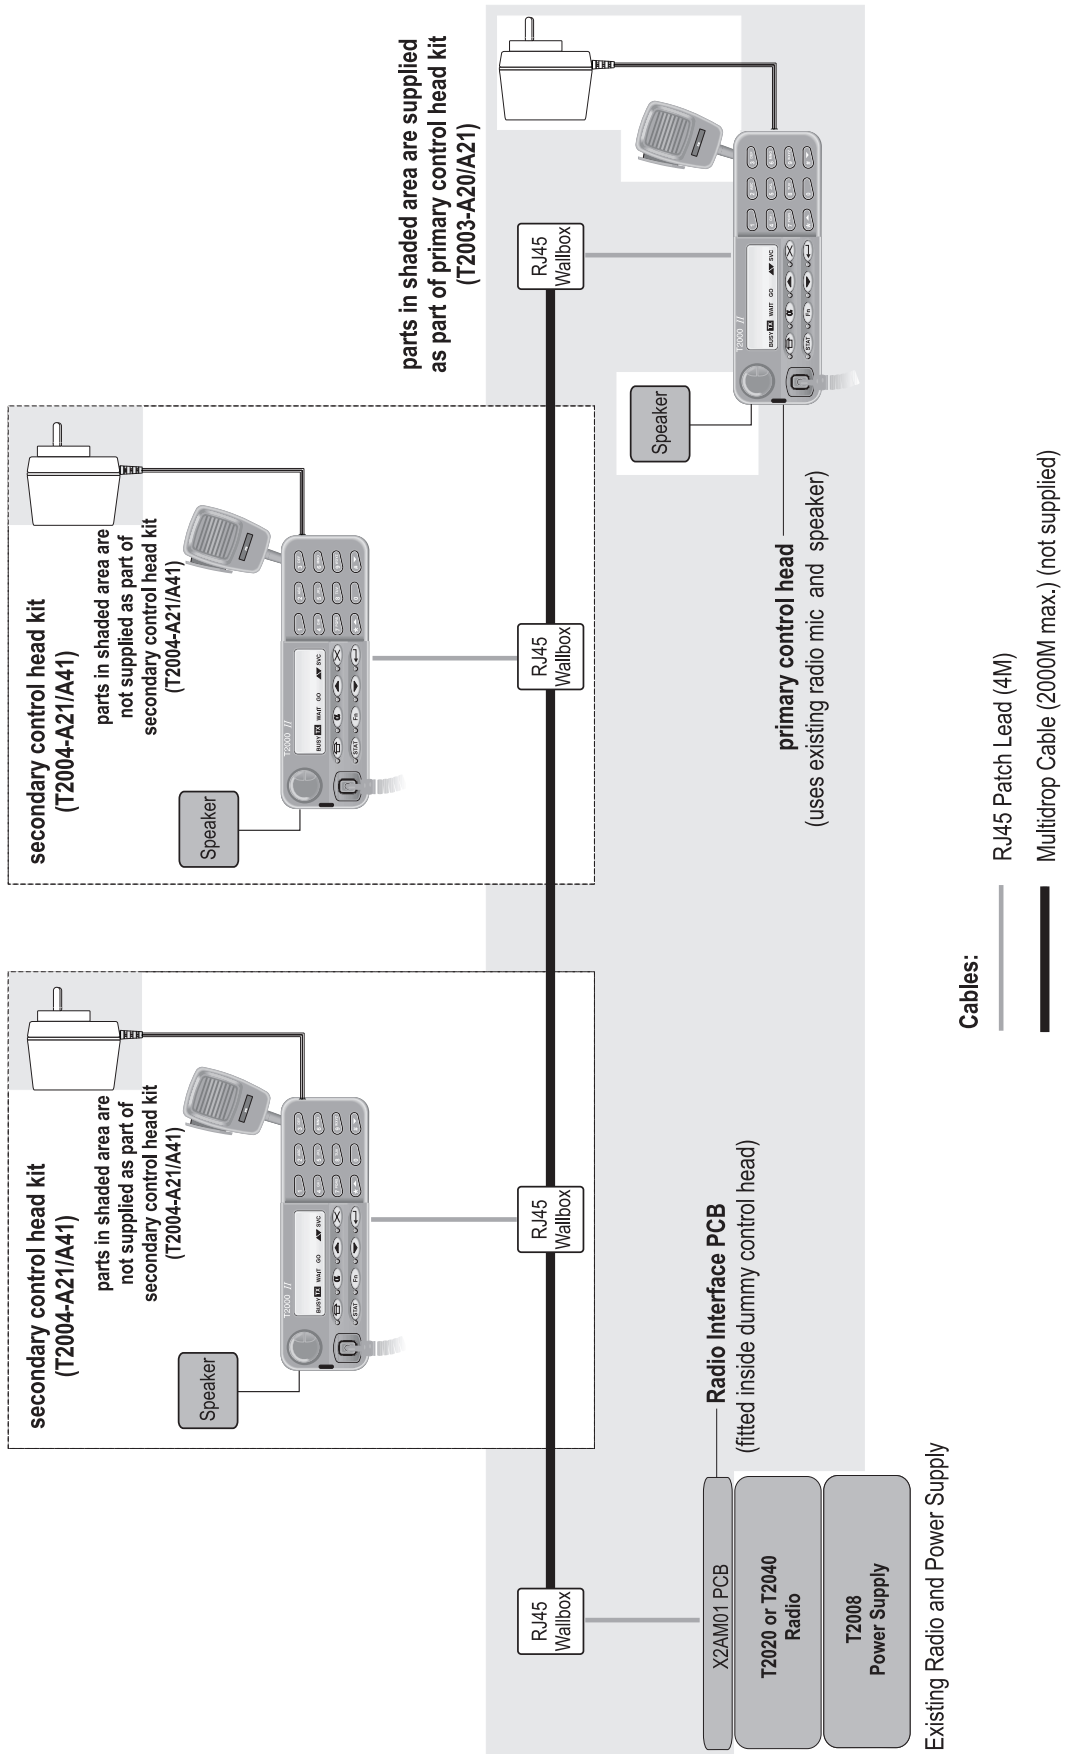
parts in shaded area are supplied as part of primary control head kit (T2003-A20/A21)

secondary control head kit (T2004-A21/A41)

parts in shaded area are not supplied as part of secondary control head kit (T2004-A21/A41)

Speaker

RJ45 Wallbox

secondary control head kit (T2004-A21/A41)

parts in shaded area are not supplied as part of secondary control head kit (T2004-A21/A41)

Speaker

RJ45 Wallbox

RJ45 Wallbox

Speaker

primary control head (uses existing radio mic and speaker)

Radio Interface PCB (fitted inside dummy control head)

RJ45 Wallbox

X2AM01 PCB

T2020 or T2040 Radio

T2008 Power Supply

Existing Radio and Power Supply

Cables:

RJ45 Patch Lead (4M)

Multidrop Cable (2000M max.) (not supplied)